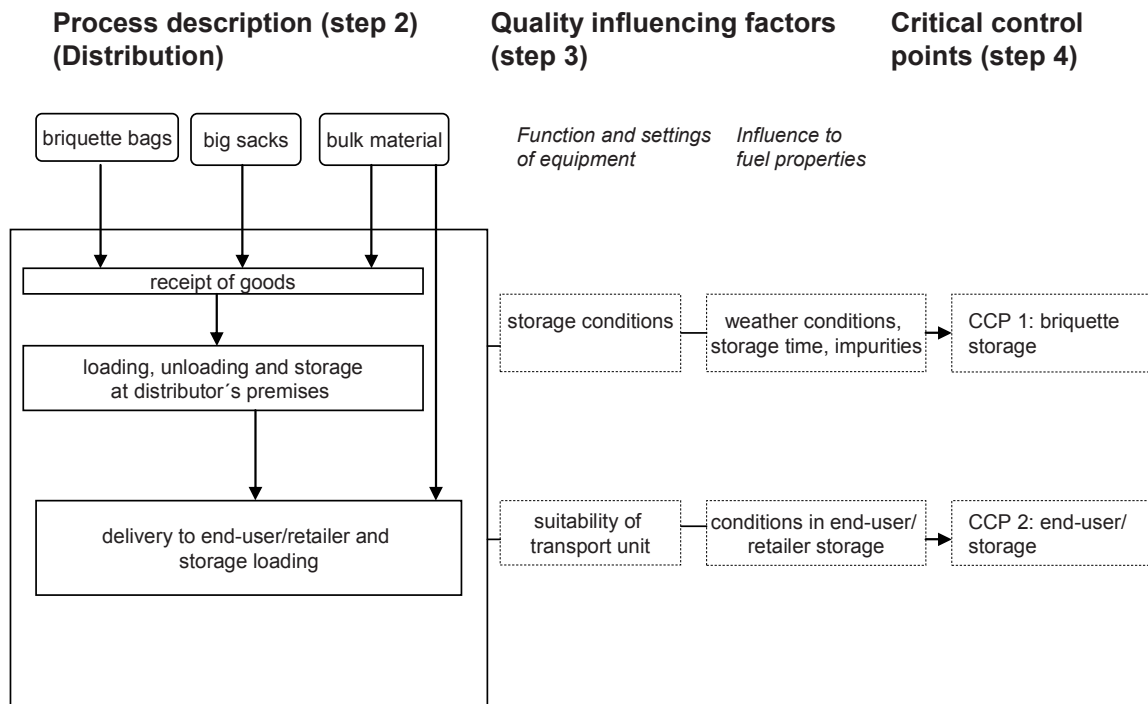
**Process description (step 2) (Distribution)**

**Quality influencing factors (step 3)**

**Critical control points (step 4)**

briquette bags

big sacks

bulk material

*Function and settings of equipment*

*Influence to fuel properties*

receipt of goods

loading, unloading and storage at distributor´s premises

storage conditions

weather conditions, storage time, impurities

CCP 1: briquette storage

delivery to end-user/retailer and storage loading

suitability of transport unit

conditions in end-user/ retailer storage

CCP 2: end-user/ storage